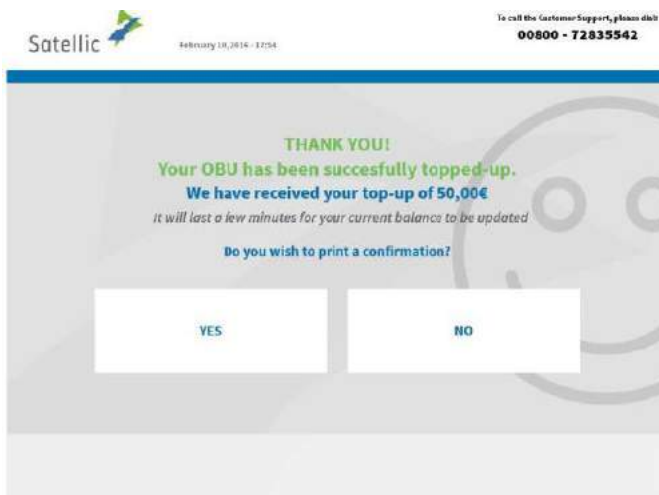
Satellic

February 10, 2016 - 17:54

To call the Customer Support, please dial:
00800 - 72835542

THANK YOU!
Your OBU has been succesfully topped-up.
We have received your top-up of 50,00€
It will last a few minutes for your current balance to be updated

Do you wish to print a confirmation?

YES

NO